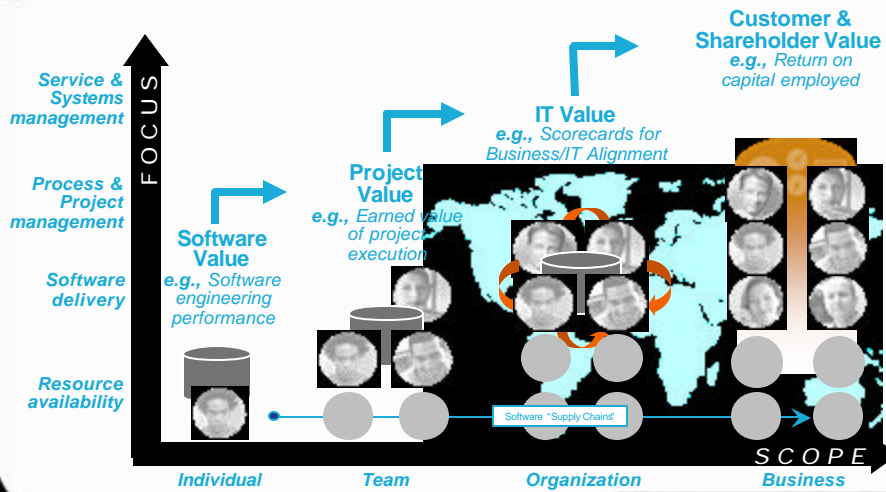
Customer & Shareholder Value
e.g., Return on capital employed

IT Value
e.g., Scorecards for Business/IT Alignment

Project Value
e.g., Earned value of project execution

Software Value
e.g., Software engineering performance

FOCUS

Service & Systems management

Process & Project management

Software delivery

Resource availability

Software "Supply Chains"

SCOPE

Individual

Team

Organization

Business